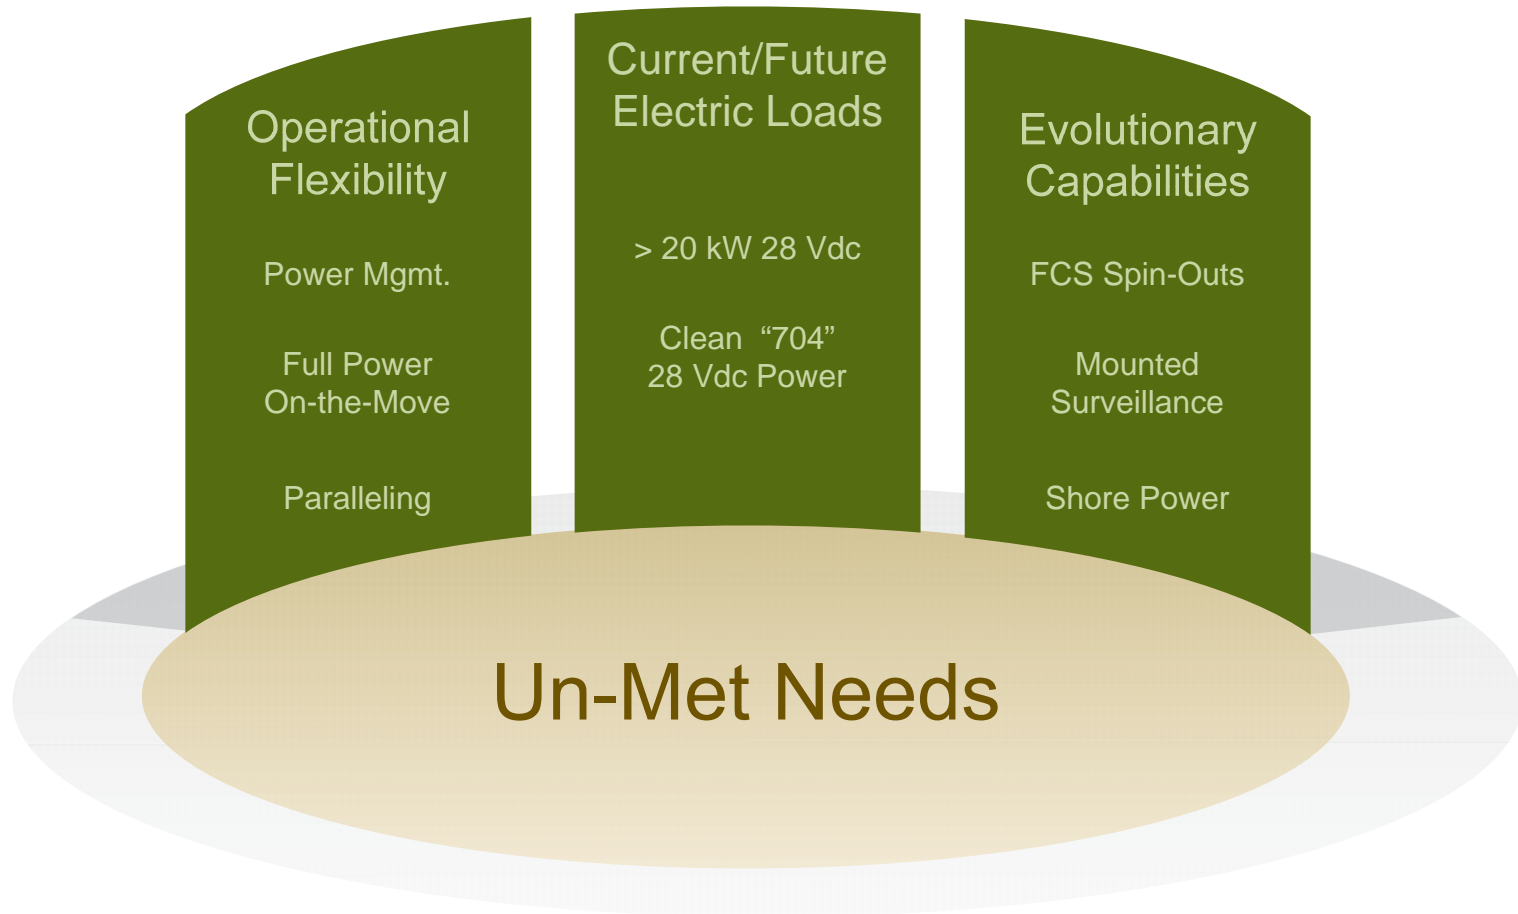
Operational Flexibility

Power Mgmt.

Full Power On-the-Move

Paralleling

Current/Future Electric Loads

> 20 kW 28 Vdc

Clean "704" 28 Vdc Power

Evolutionary Capabilities

FCS Spin-Outs

Mounted Surveillance

Shore Power

Un-Met Needs